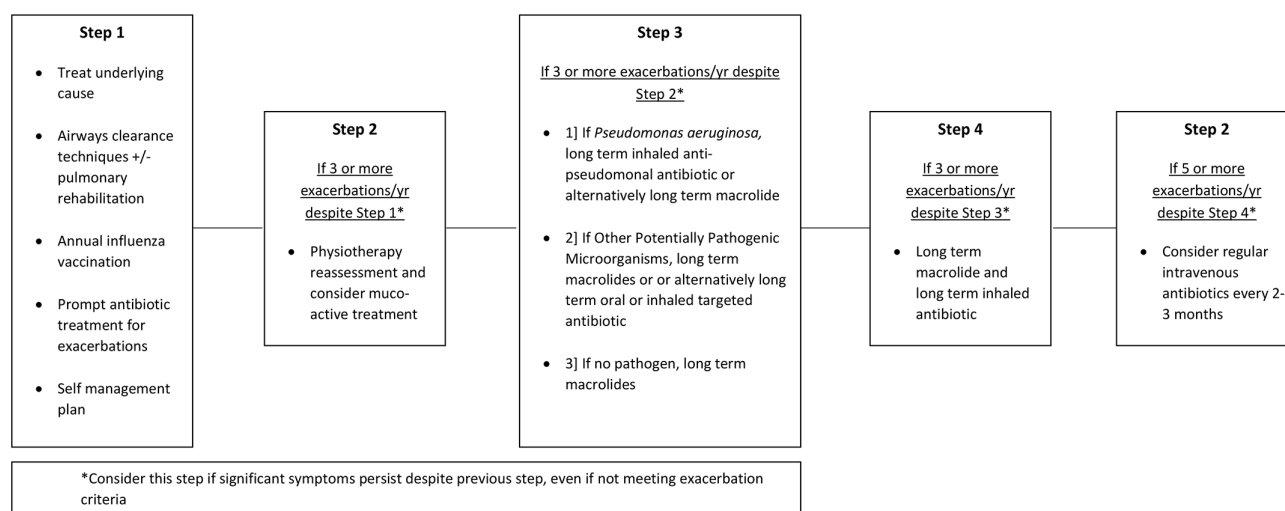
**Step 1**

- Treat underlying cause
- Airways clearance techniques +/- pulmonary rehabilitation
- Annual influenza vaccination
- Prompt antibiotic treatment for exacerbations
- Self management plan

**Step 2**

If 3 or more exacerbations/yr despite Step 1*

- Physiotherapy reassessment and consider muco-active treatment

**Step 3**

If 3 or more exacerbations/yr despite Step 2*

- 1] If *Pseudomonas aeruginosa,* long term inhaled anti-pseudomonal antibiotic or alternatively long term macrolide
- 2] If Other Potentially Pathogenic Microorganisms, long term macrolides or or alternatively long term oral or inhaled targeted antibiotic
- 3] If no pathogen, long term macrolides

**Step 4**

If 3 or more exacerbations/yr despite Step 3*

- Long term macrolide and long term inhaled antibiotic

**Step 2**

If 5 or more exacerbations/yr despite Step 4*

- Consider regular intravenous antibiotics every 2-3 months

*Consider this step if significant symptoms persist despite previous step, even if not meeting exacerbation criteria